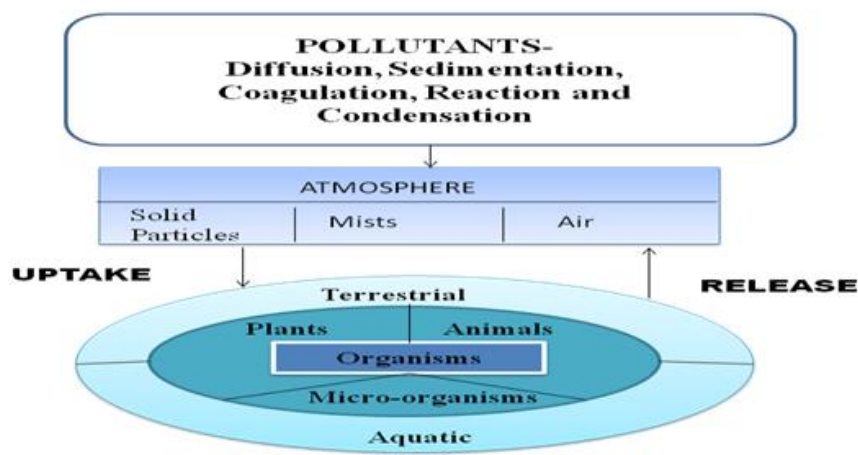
POLLUTANTS-
Diffusion, Sedimentation, Coagulation, Reaction and Condensation

ATMOSPHERE

| Solid Particles | Mists | Air |
|---|---|---|

UPTAKE

RELEASE

Terrestrial

Plants

Animals

Organisms

Micro-organisms

Aquatic